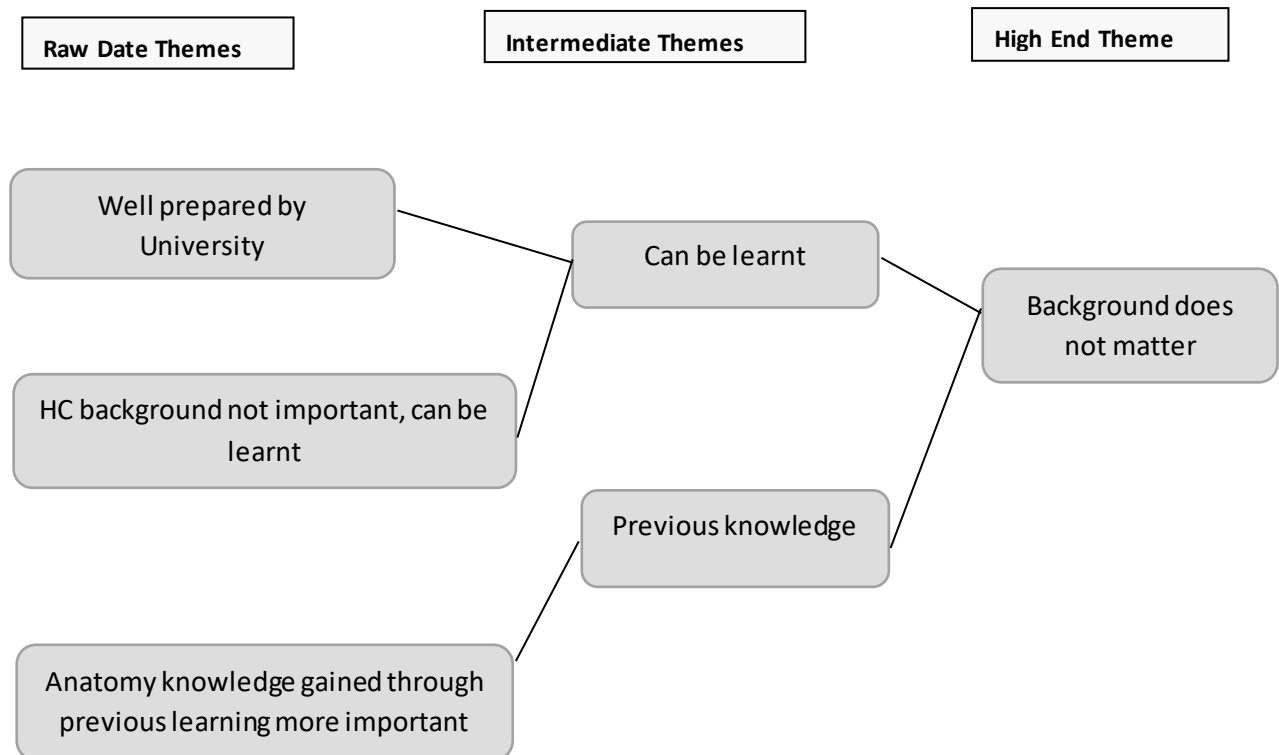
Raw Date Themes

Intermediate Themes

High End Theme

Well prepared by University

Can be learnt

Background does not matter

HC background not important, can be learnt

Previous knowledge

Anatomy knowledge gained through previous learning more important